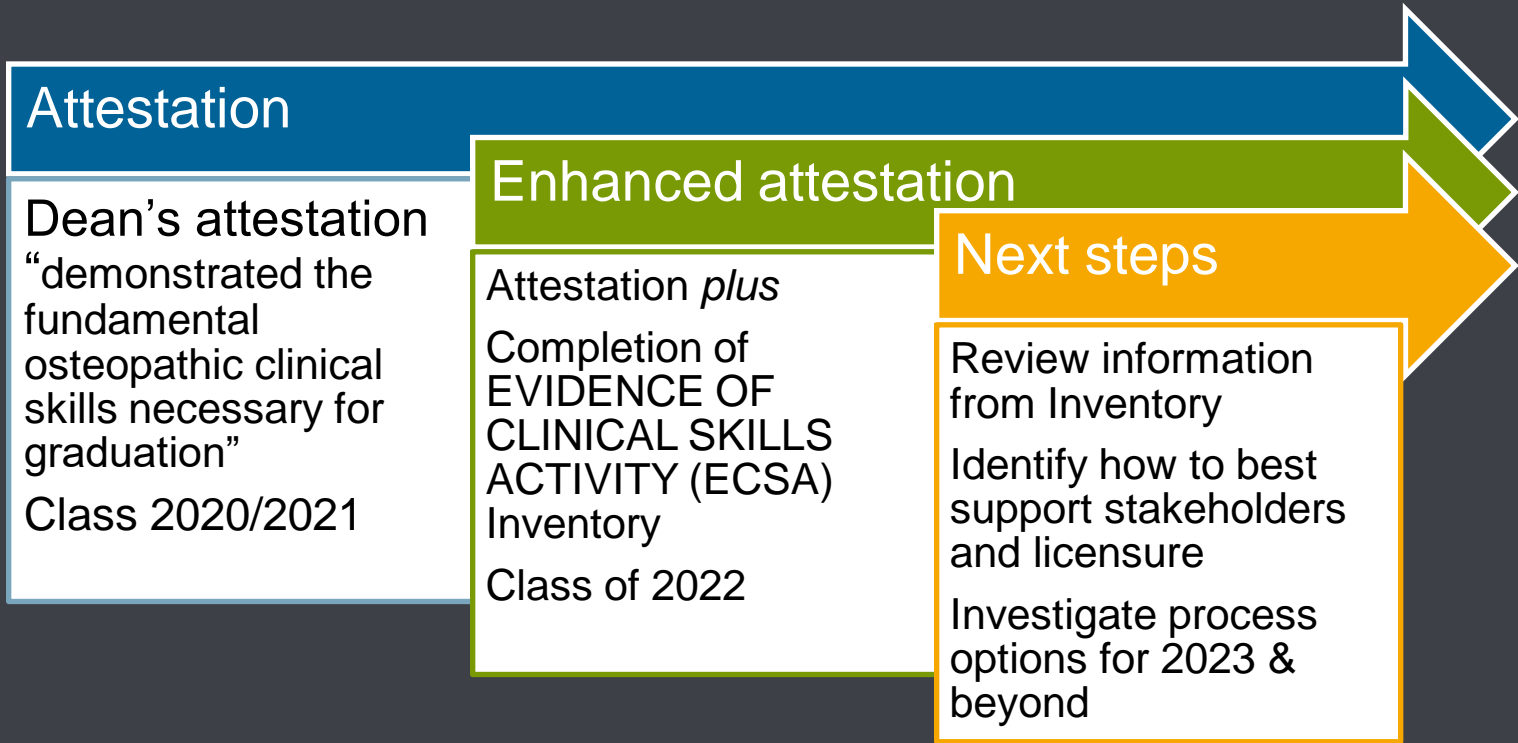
Attestation

Dean’s attestation

“demonstrated the fundamental osteopathic clinical skills necessary for graduation”

Class 2020/2021

Enhanced attestation

Attestation *plus*

Completion of EVIDENCE OF CLINICAL SKILLS ACTIVITY (ECSA) Inventory

Class of 2022

Next steps

Review information from Inventory

Identify how to best support stakeholders and licensure

Investigate process options for 2023 & beyond